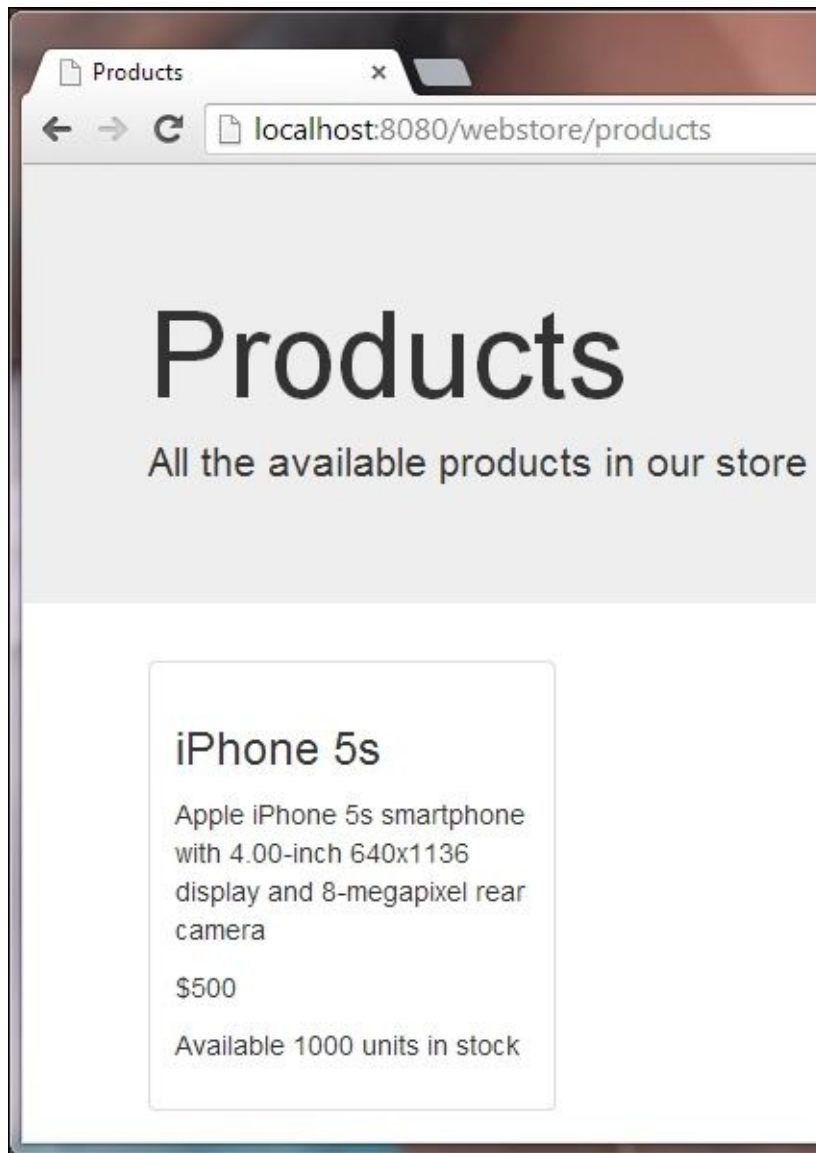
Products ×

localhost:8080/webstore/products

Products

All the available products in our store

iPhone 5s

Apple iPhone 5s smartphone with 4.00-inch 640x1136 display and 8-megapixel rear camera

$500

Available 1000 units in stock